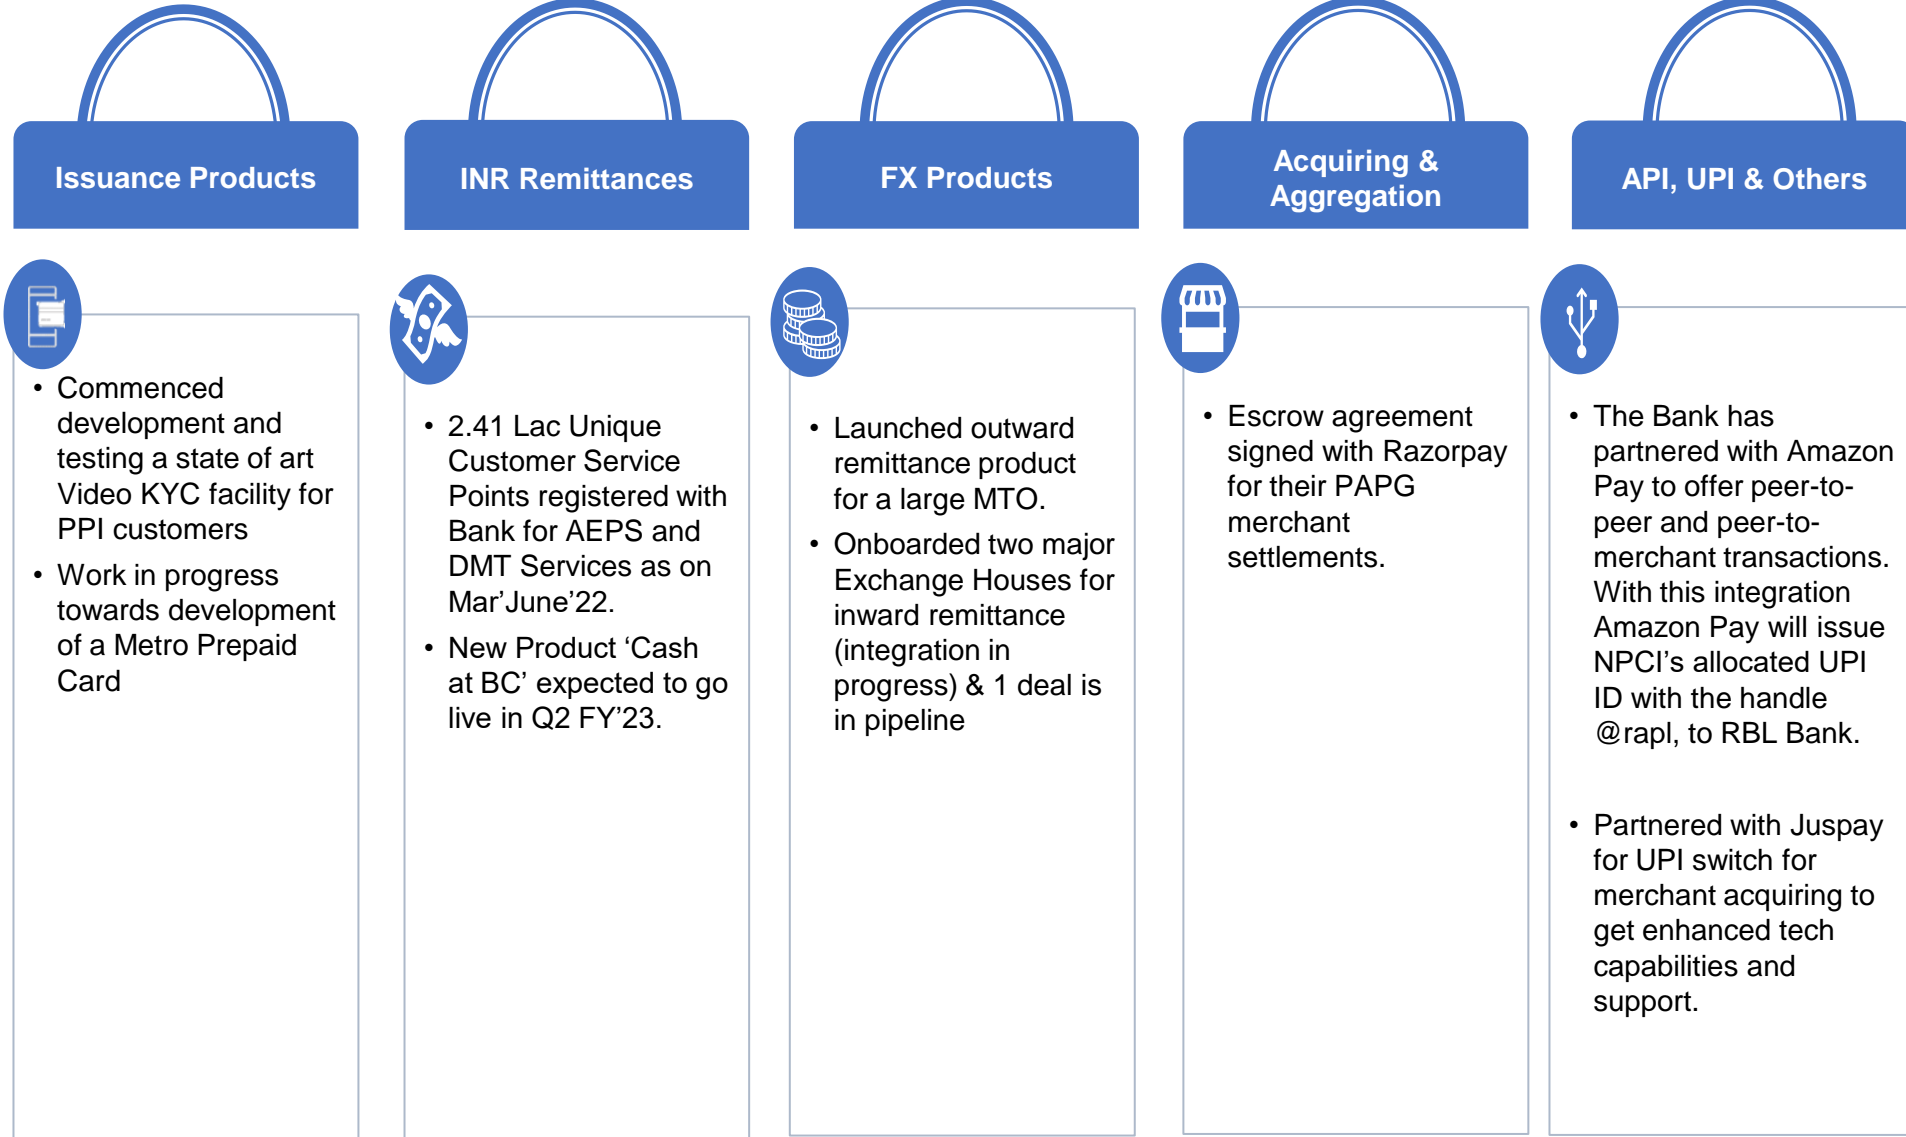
Issuance Products

- Commenced development and testing a state of art Video KYC facility for PPI customers
- Work in progress towards development of a Metro Prepaid Card

INR Remittances

- 2.41 Lac Unique Customer Service Points registered with Bank for AEPS and DMT Services as on Mar'June'22.
- New Product 'Cash at BC' expected to go live in Q2 FY'23.

FX Products

- Launched outward remittance product for a large MTO.
- Onboarded two major Exchange Houses for inward remittance (integration in progress) & 1 deal is in pipeline

Acquiring & Aggregation

- Escrow agreement signed with Razorpay for their PAPG merchant settlements.

API, UPI & Others

- The Bank has partnered with Amazon Pay to offer peer-to-peer and peer-to-merchant transactions. With this integration Amazon Pay will issue NPCI's allocated UPI ID with the handle @rapl, to RBL Bank.
- Partnered with Juspay for UPI switch for merchant acquiring to get enhanced tech capabilities and support.